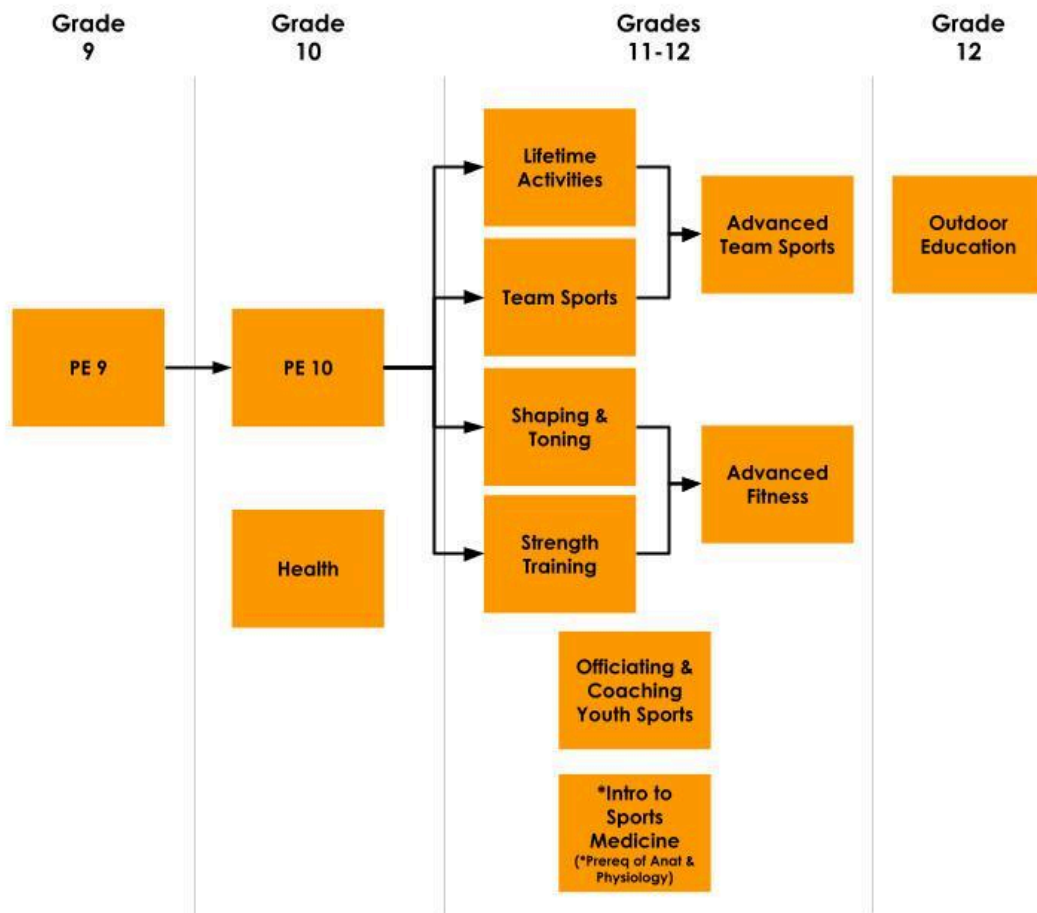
Grade 9

Grade 10

Grades 11-12

Grade 12

PE 9

PE 10

Health

Lifetime Activities

Team Sports

Shaping & Toning

Strength Training

Officiating & Coaching Youth Sports

*Intro to Sports Medicine
(*Prereq of Anat & Physiology)

Advanced Team Sports

Advanced Fitness

Outdoor Education